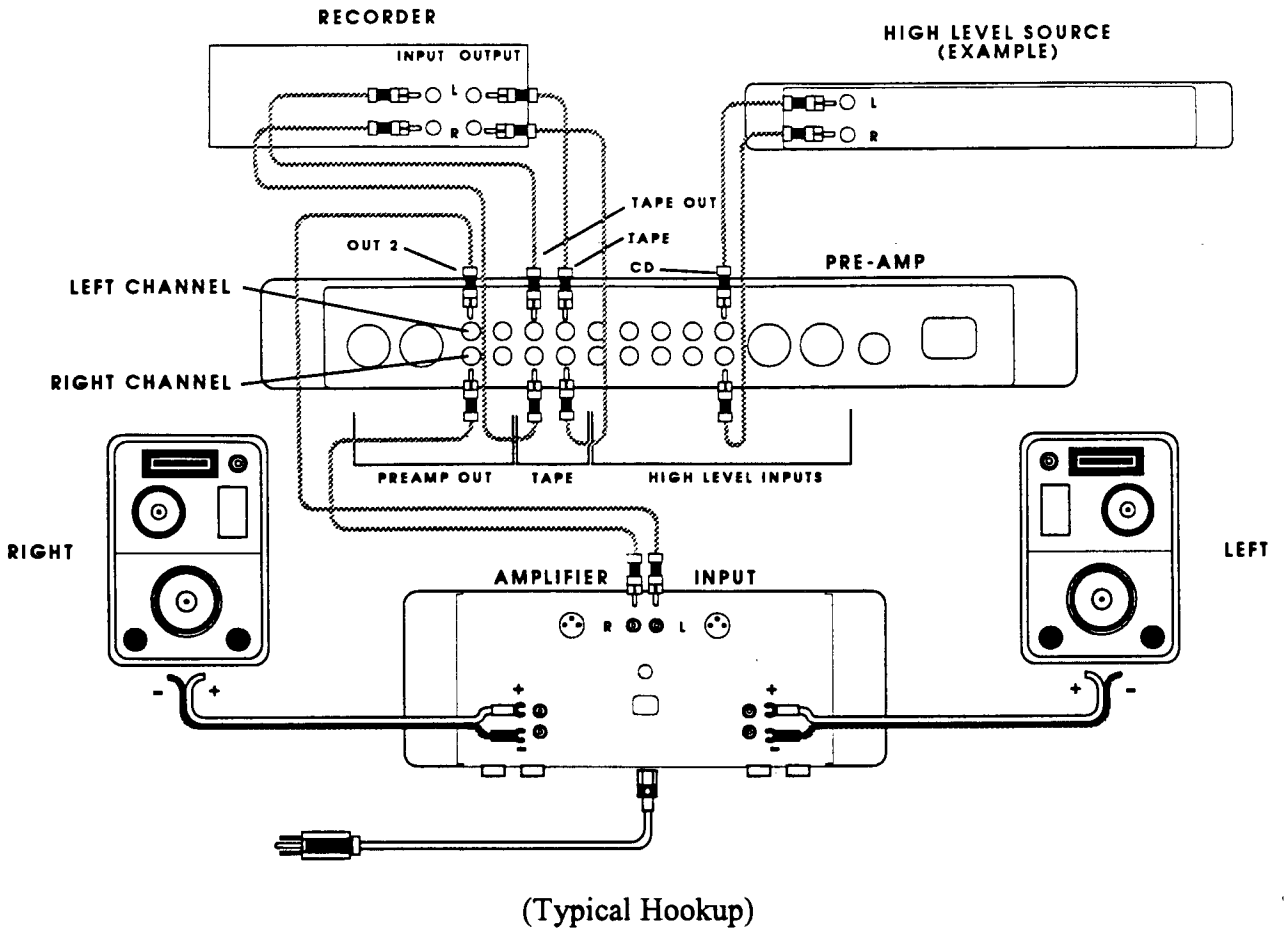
RECORDER

INPUT OUTPUT

L

R

HIGH LEVEL SOURCE (EXAMPLE)

L

R

TAPE OUT

TAPE

OUT 2

CD

PRE-AMP

LEFT CHANNEL

RIGHT CHANNEL

PREAMP OUT

TAPE

HIGH LEVEL INPUTS

RIGHT

LEFT

AMPLIFIER

INPUT

R

L

-

+

+

-

+

-

+

-

(Typical Hookup)